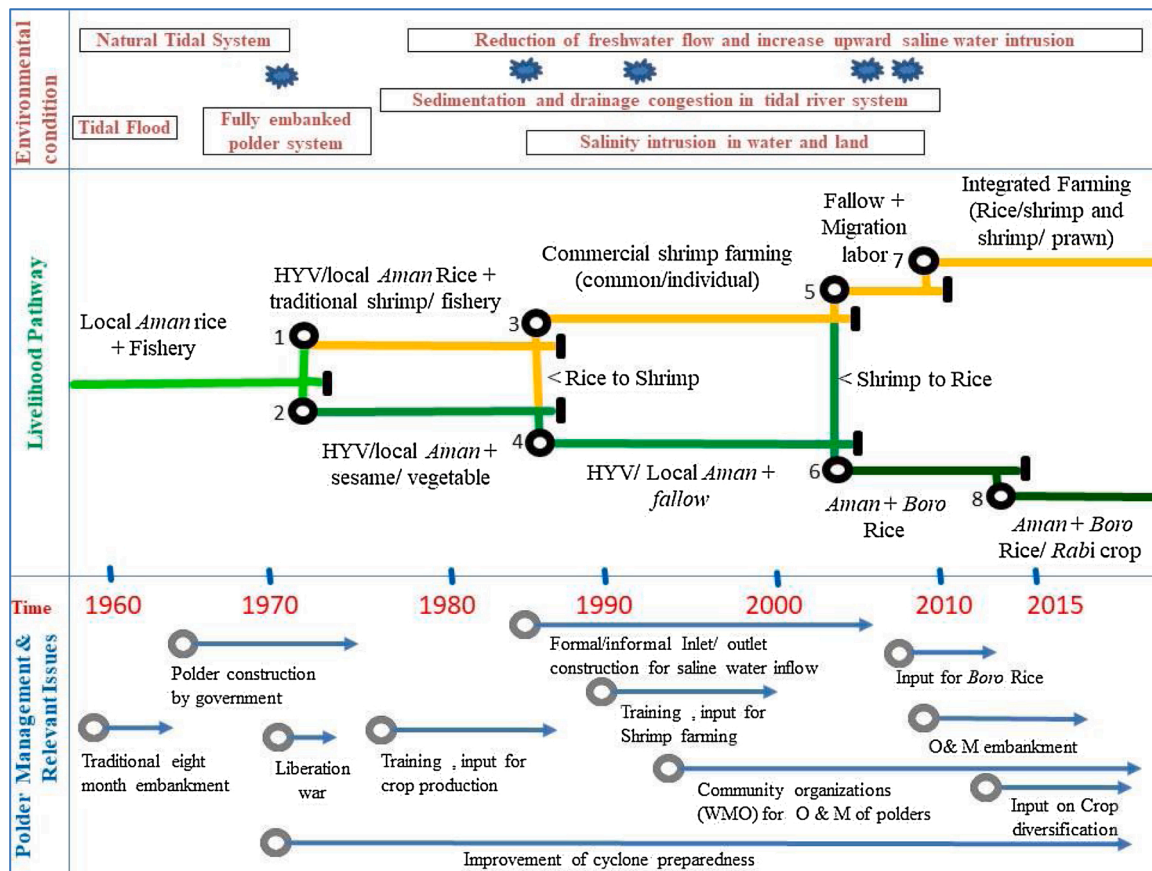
Environmental condition

Natural Tidal System

Reduction of freshwater flow and increase upward saline water intrusion

Sedimentation and drainage congestion in tidal river system

Tidal Flood

Fully embanked polder system

Salinity intrusion in water and land

Livelihood Pathway

Local *Aman* rice + Fishery

HYV/local *Aman* Rice + traditional shrimp/ fishery

1

2

HYV/local *Aman* + sesame/ vegetable

Commercial shrimp farming (common/individual)

3

< Rice to Shrimp

4

HYV/ Local *Aman* + *fallow*

Fallow + Migration labor

5

7

Integrated Farming (Rice/shrimp and shrimp/ prawn)

< Shrimp to Rice

6

*Aman* + *Boro* Rice

8

*Aman* + *Boro* Rice/ *Rabi* crop

Time 1960 1970 1980 1990 2000 2010 2015

Polder Management & Relevant Issues

Polder construction by government

Traditional eight month embankment

Liberation war

Training , input for crop production

Formal/informal Inlet/ outlet construction for saline water inflow

Training , input for Shrimp farming

Community organizations (WMO) for O & M of polders

Input for *Boro* Rice

O& M embankment

Input on Crop diversification

Improvement of cyclone preparedness